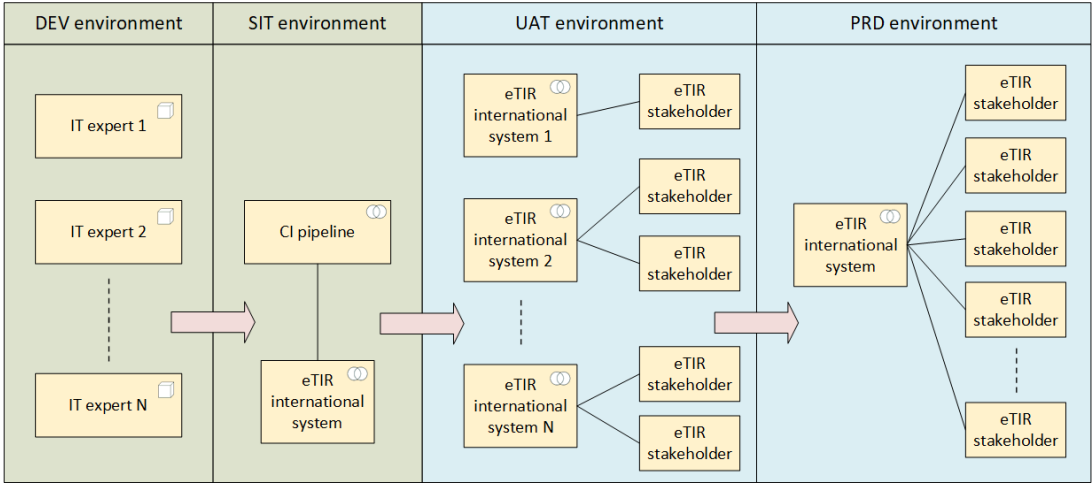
DEV environment

IT expert 1

IT expert 2

IT expert N

SIT environment

CI pipeline

eTIR international system

UAT environment

eTIR international system 1

eTIR stakeholder

eTIR international system 2

eTIR stakeholder

eTIR stakeholder

eTIR international system N

eTIR stakeholder

eTIR stakeholder

PRD environment

eTIR international system

eTIR stakeholder

eTIR stakeholder

eTIR stakeholder

eTIR stakeholder

eTIR stakeholder